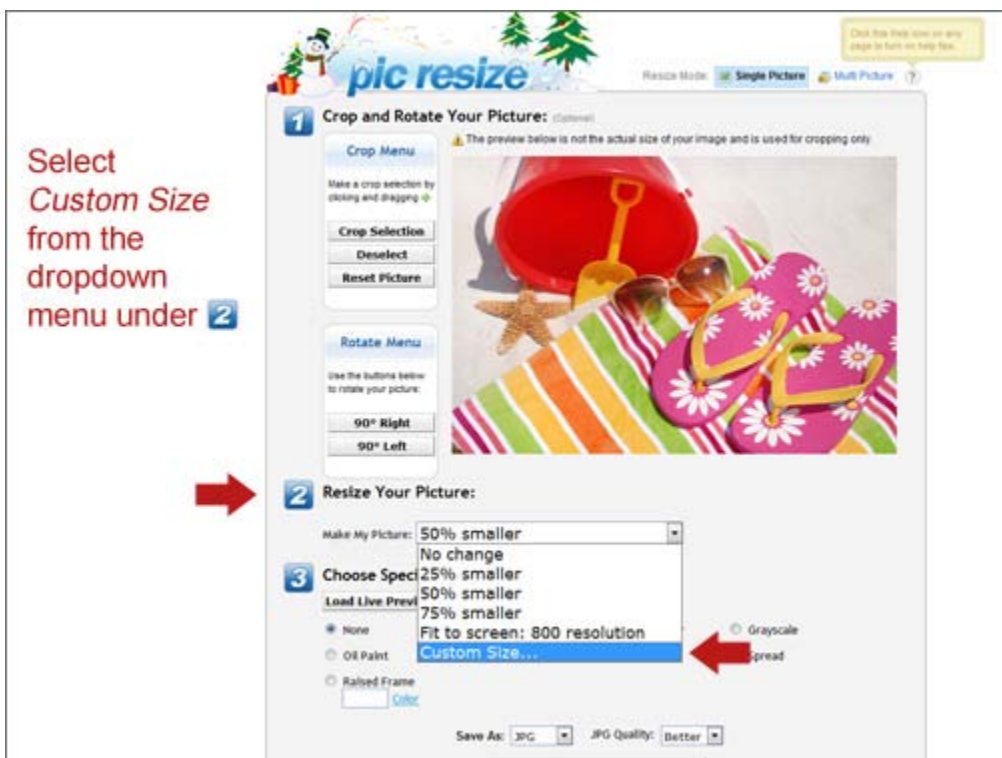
Select *Custom Size* from the dropdown menu under 2

pic resize

Resize Mode: Single Picture Multi Picture ?

Click this help icon on any page to turn on help tips.

1 Crop and Rotate Your Picture: (Optional)

The preview below is not the actual size of your image and is used for cropping only.

Crop Menu

Make a crop selection by clicking and dragging

Crop Selection

Deselect

Reset Picture

Rotate Menu

Use the buttons below to rotate your picture:

90° Right

90° Left

2 Resize Your Picture:

Make My Picture: 50% smaller

No change
25% smaller
50% smaller
75% smaller
Fit to screen: 800 resolution
Custom Size...

3 Choose Speci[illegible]

Load Live Previ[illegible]

None

Oil Paint

Raised Frame

Color

Grayscale

Spread

Save As: JPG

JPG Quality: Better